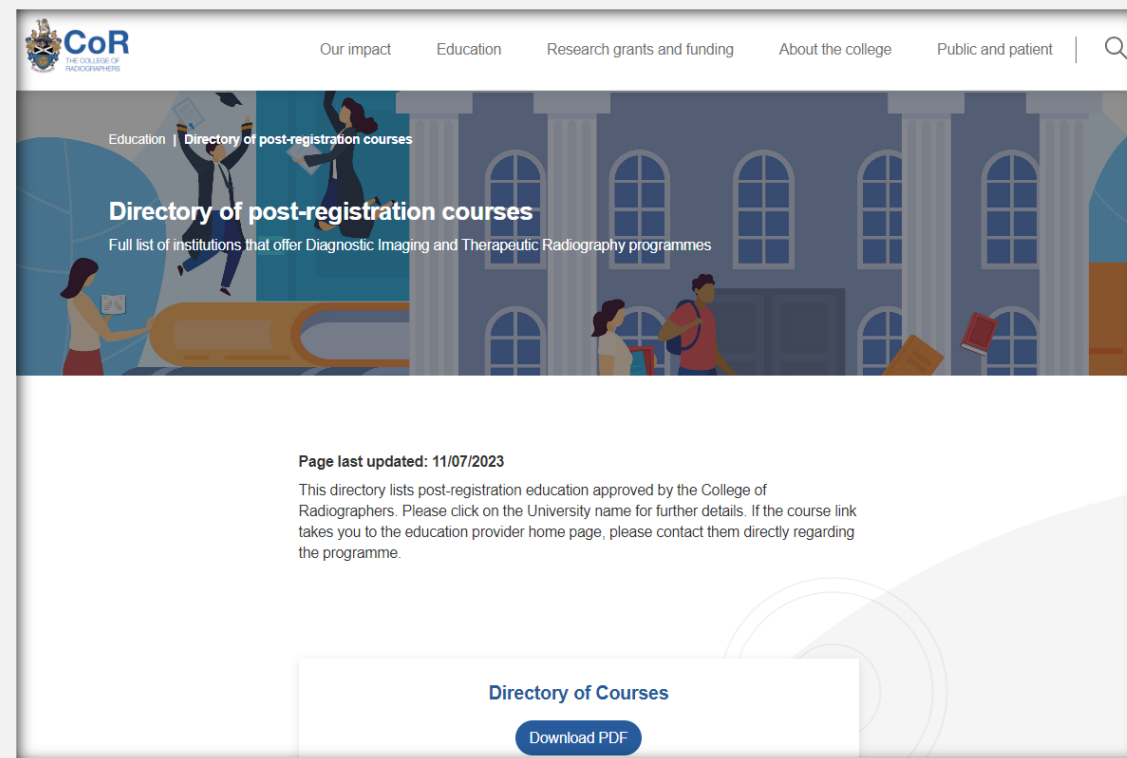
CoR
THE COLLEGE OF RADIOGRAPHERS

Our impact Education Research grants and funding About the college Public and patient

Education | Directory of post-registration courses

Directory of post-registration courses

Full list of institutions that offer Diagnostic Imaging and Therapeutic Radiography programmes

Page last updated: 11/07/2023

This directory lists post-registration education approved by the College of Radiographers. Please click on the University name for further details. If the course link takes you to the education provider home page, please contact them directly regarding the programme.

Directory of Courses

Download PDF